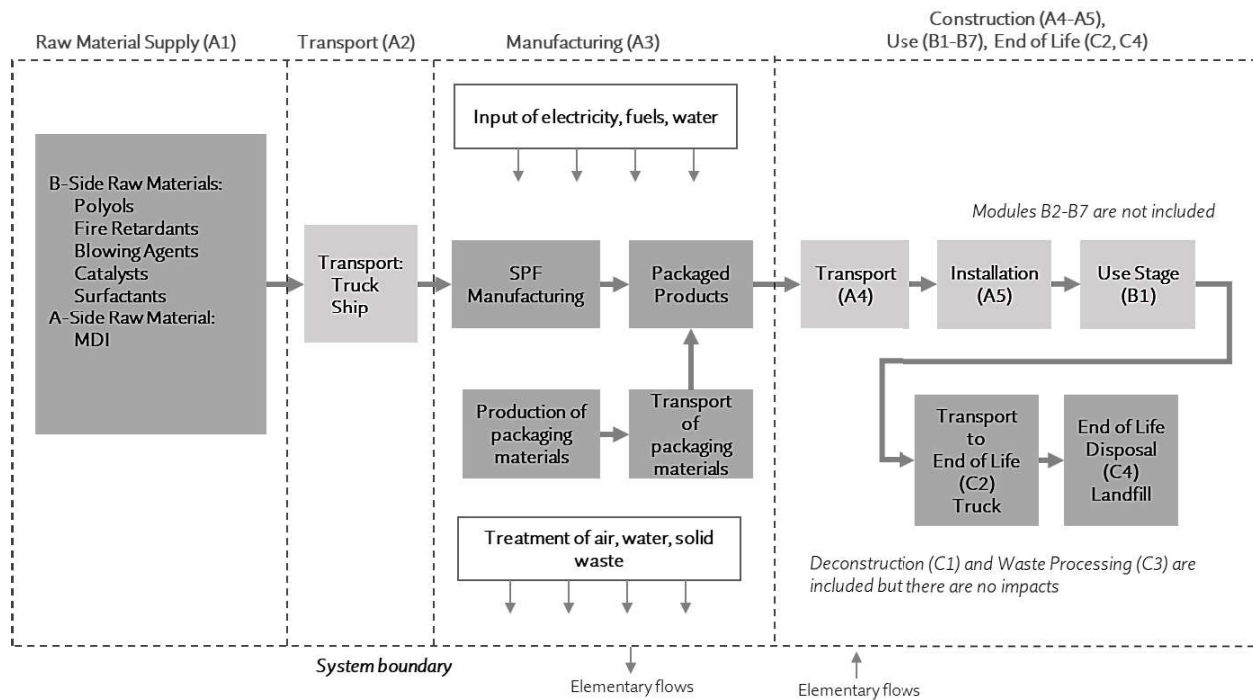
Raw Material Supply (A1)

Transport (A2)

Manufacturing (A3)

Construction (A4-A5), Use (B1-B7), End of Life (C2, C4)

B-Side Raw Materials:
Polyols
Fire Retardants
Blowing Agents
Catalysts
Surfactants
A-Side Raw Material:
MDI

Transport:
Truck
Ship

Input of electricity, fuels, water

SPF Manufacturing

Packaged Products

Production of packaging materials

Transport of packaging materials

Treatment of air, water, solid waste

Modules B2-B7 are not included

Transport (A4)

Installation (A5)

Use Stage (B1)

Transport to End of Life (C2) Truck

End of Life Disposal (C4) Landfill

Deconstruction (C1) and Waste Processing (C3) are included but there are no impacts

System boundary

Elementary flows

Elementary flows